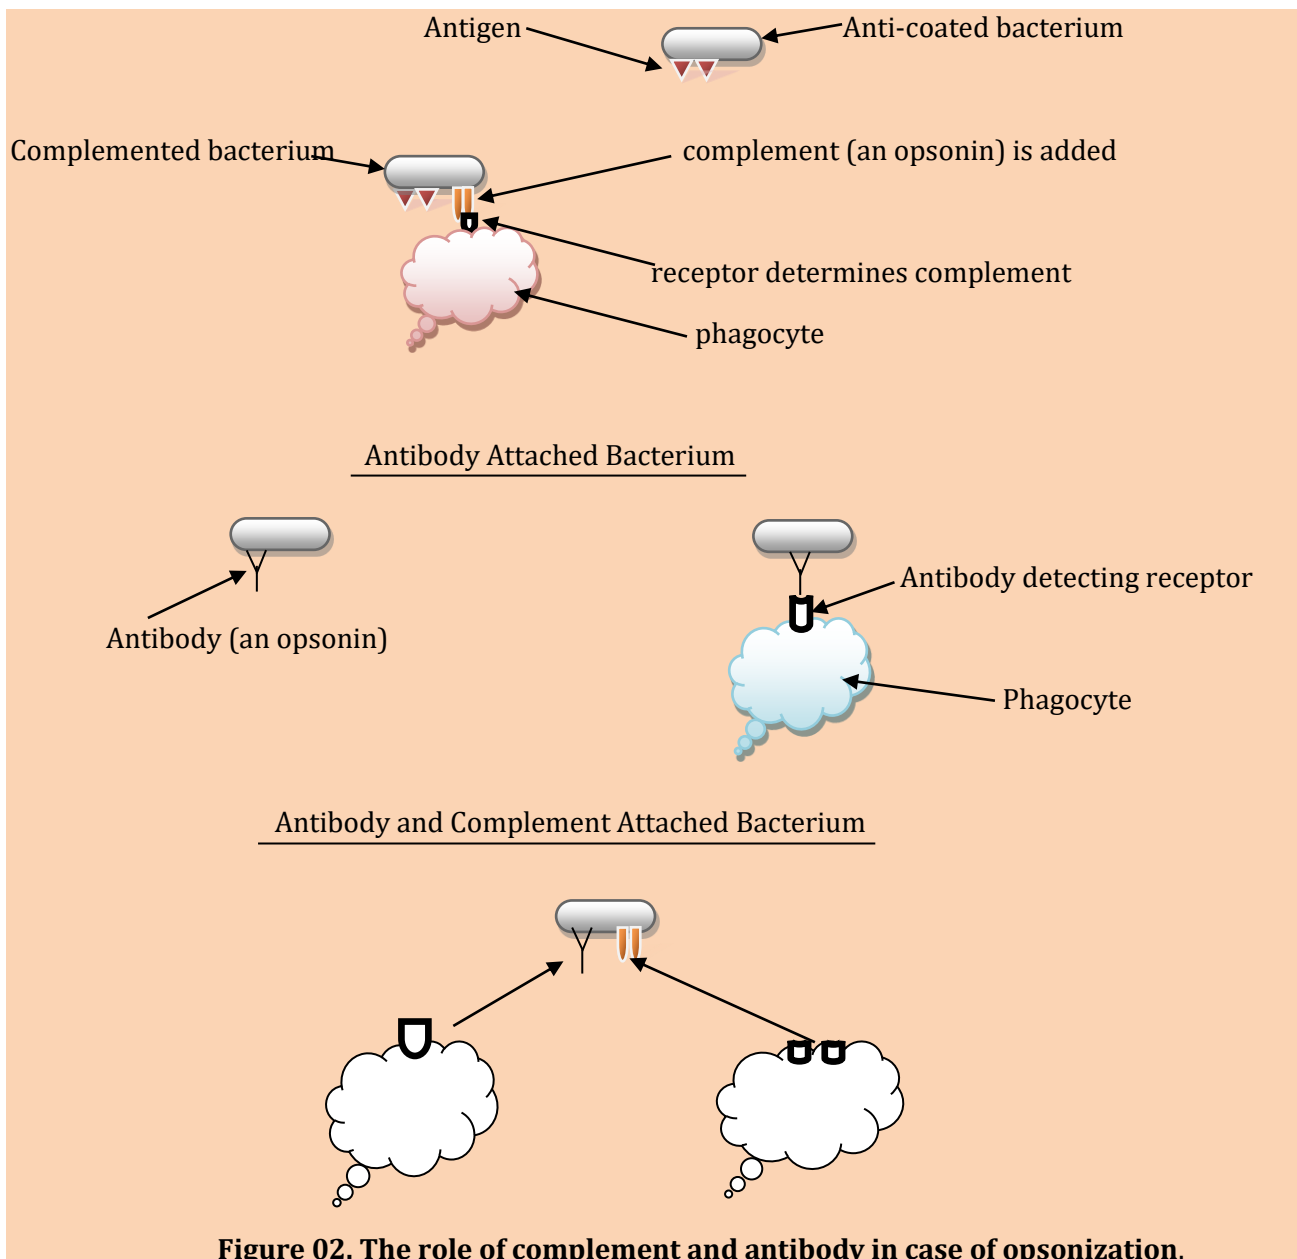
Antigen

Anti-coated bacterium

Complemented bacterium

complement (an opsonin) is added

receptor determines complement

phagocyte

Antibody Attached Bacterium

Antibody (an opsonin)

Antibody detecting receptor

Phagocyte

Antibody and Complement Attached Bacterium

Figure 02. The role of complement and antibody in case of opsonization.